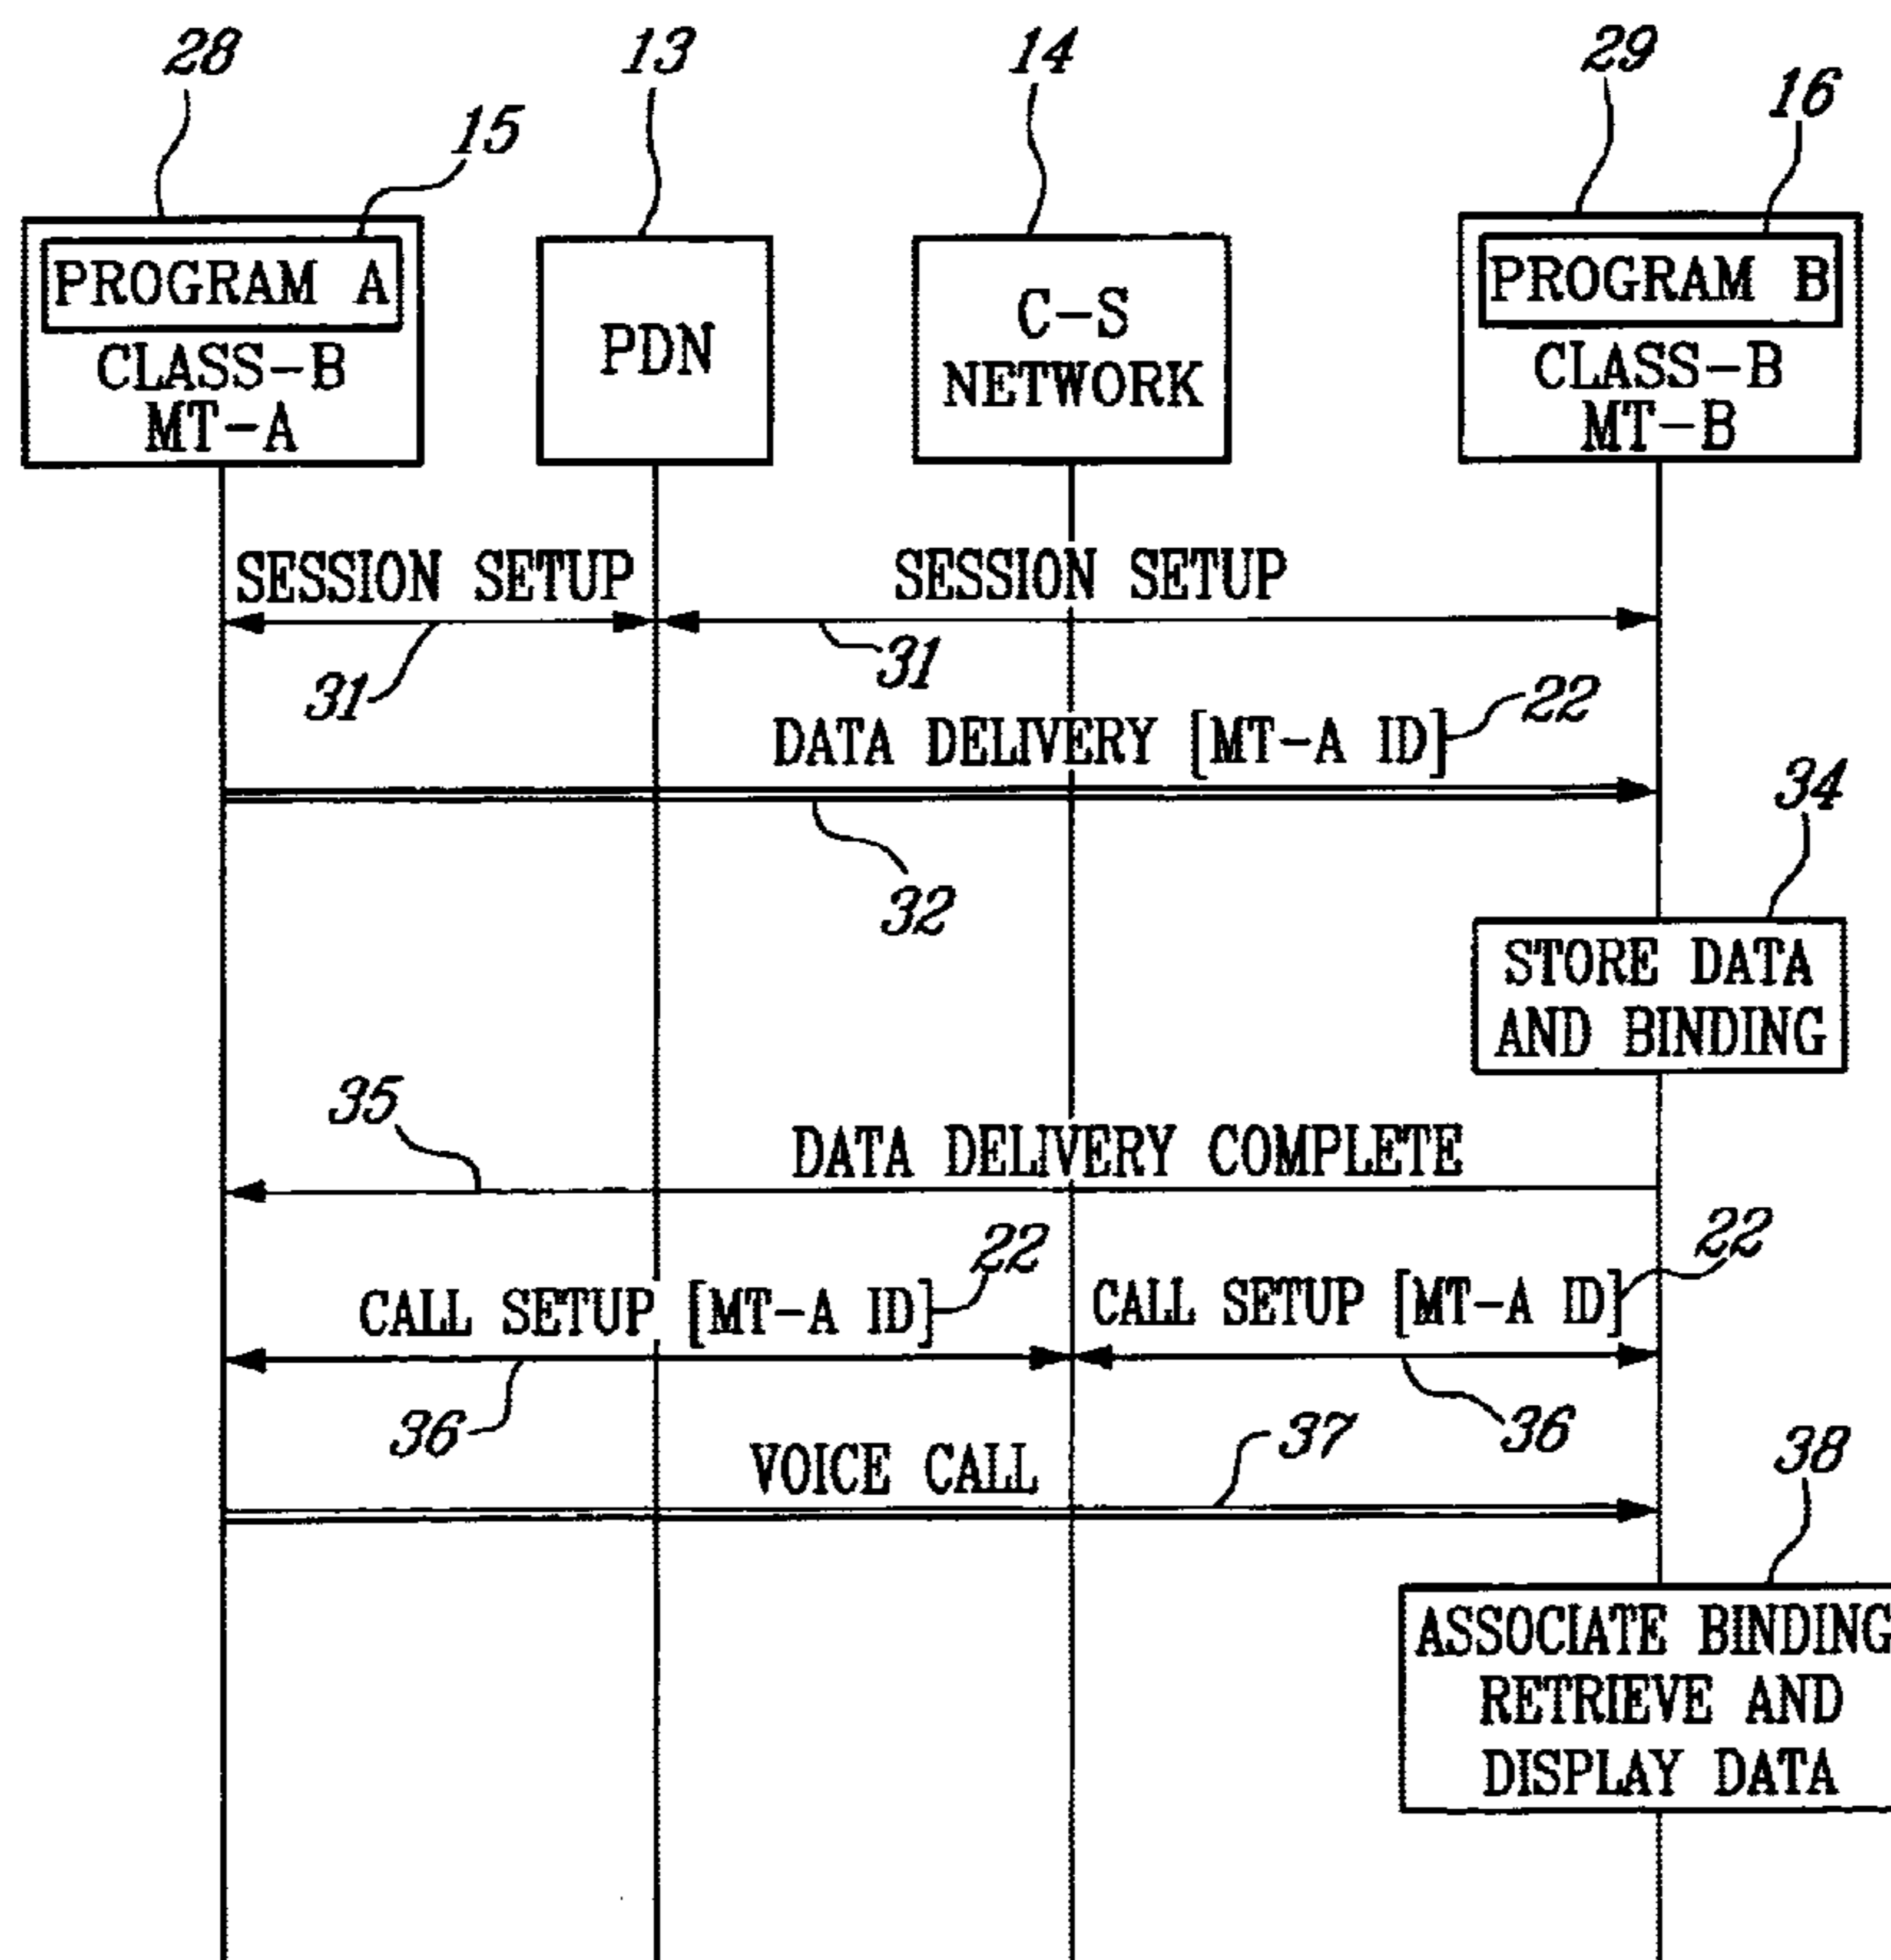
28
15
PROGRAM A
CLASS-B
MT-A

13
PDN

14
C-S
NETWORK

29
16
PROGRAM B
CLASS-B
MT-B

SESSION SETUP
SESSION SETUP
31
31

DATA DELIVERY [MT-A ID]
22
32
34
STORE DATA AND BINDING

35
DATA DELIVERY COMPLETE

CALL SETUP [MT-A ID]
22
CALL SETUP [MT-A ID]
22
36
36

VOICE CALL
37
38
ASSOCIATE BINDING RETRIEVE AND DISPLAY DATA